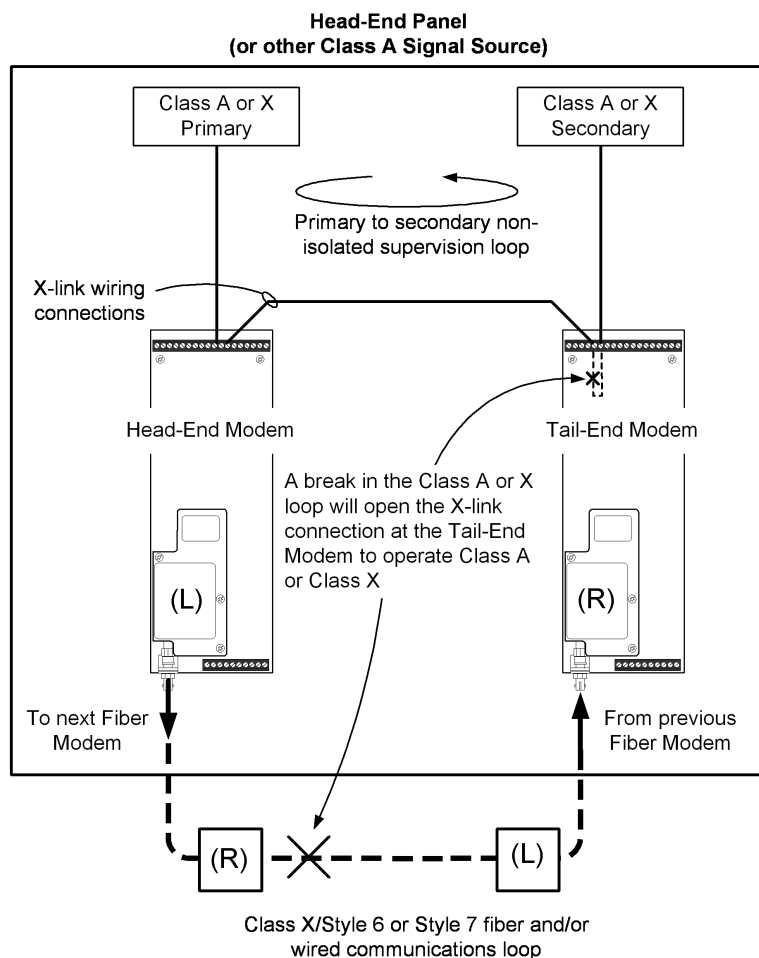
Head-End Panel
(or other Class A Signal Source)

Class A or X Primary

Class A or X Secondary

Primary to secondary non-isolated supervision loop

X-link wiring connections

Head-End Modem

Tail-End Modem

A break in the Class A or X loop will open the X-link connection at the Tail-End Modem to operate Class A or Class X

(L)

(R)

To next Fiber Modem

From previous Fiber Modem

(R)

(L)

Class X/Style 6 or Style 7 fiber and/or wired communications loop